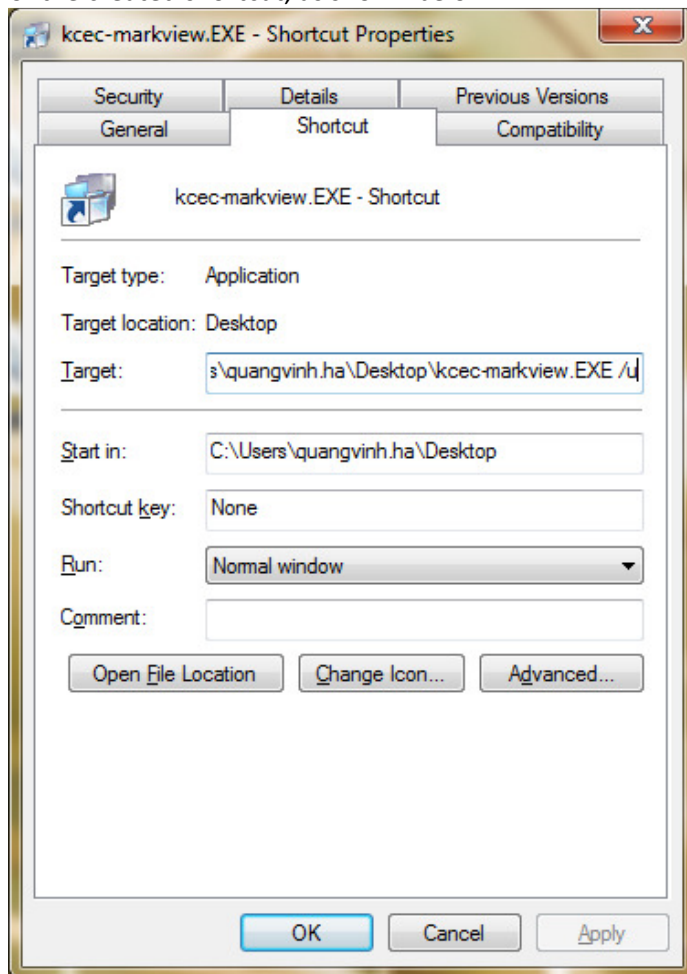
kcec-markview.EXE - Shortcut Properties

Security | Details | Previous Versions
General | Shortcut | Compatibility

kcec-markview.EXE - Shortcut

Target type: Application

Target location: Desktop

Target: s\quangvinh.ha\Desktop\kcec-markview.EXE /u

Start in: C:\Users\quangvinh.ha\Desktop

Shortcut key: None

Run: Normal window

Comment:

Open File Location | Change Icon... | Advanced...

OK | Cancel | Apply